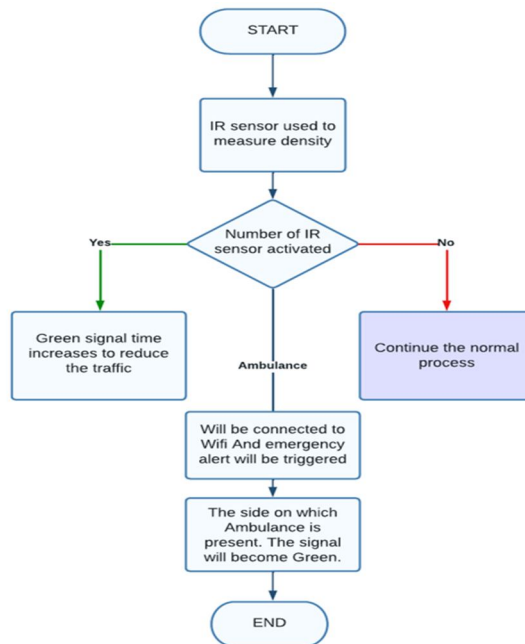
START

IR sensor used to measure density

Number of IR sensor activated

Yes

No

Green signal time increases to reduce the traffic

Ambulance

Continue the normal process

Will be connected to Wifi And emergency alert will be triggered

The side on which Ambulance is present. The signal will become Green.

END